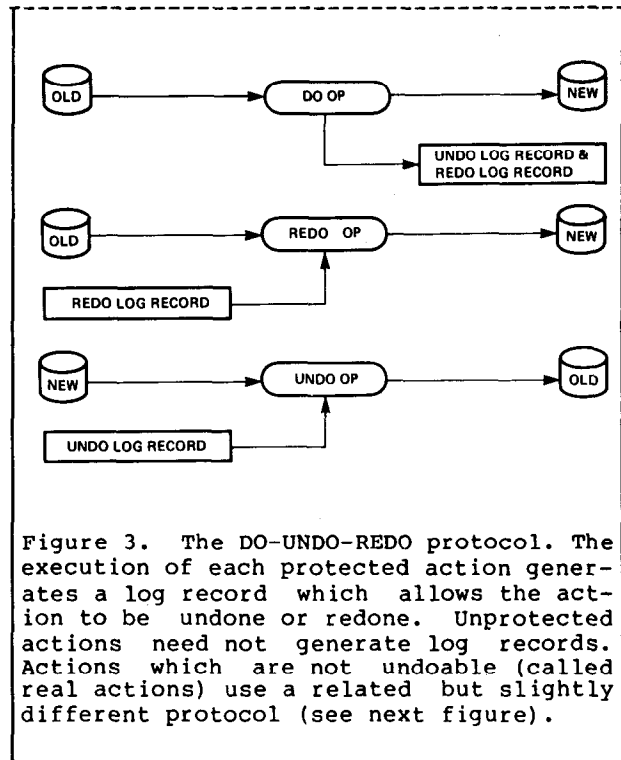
OLD

DO OP

NEW

UNDO LOG RECORD &
REDO LOG RECORD

OLD

REDO OP

NEW

REDO LOG RECORD

NEW

UNDO OP

OLD

UNDO LOG RECORD

Figure 3. The DO-UNDO-REDO protocol. The execution of each protected action generates a log record which allows the action to be undone or redone. Unprotected actions need not generate log records. Actions which are not undoable (called real actions) use a related but slightly different protocol (see next figure).